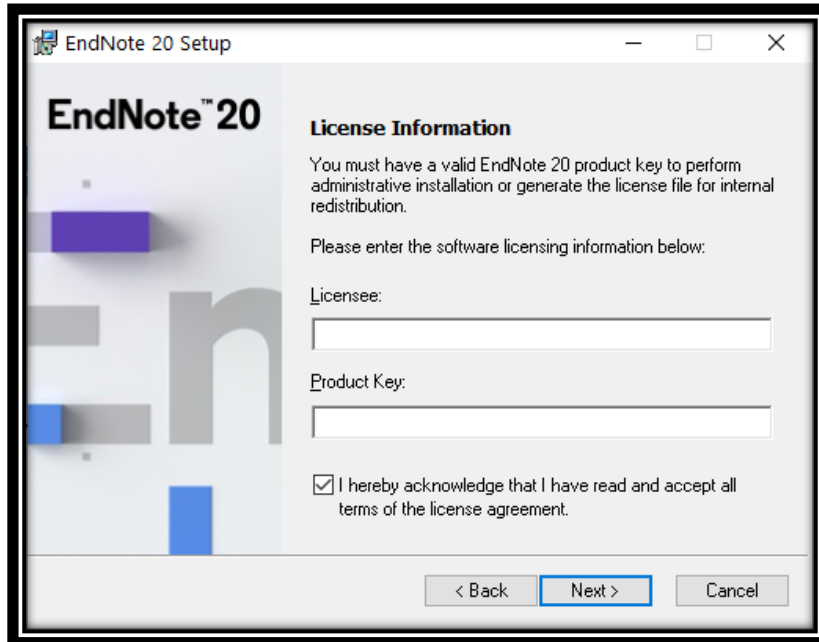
EndNote 20 Setup

EndNote™ 20

License Information

You must have a valid EndNote 20 product key to perform administrative installation or generate the license file for internal redistribution.

Please enter the software licensing information below:

Licensee:

Product Key:

I hereby acknowledge that I have read and accept all terms of the license agreement.

< Back
Next >
Cancel